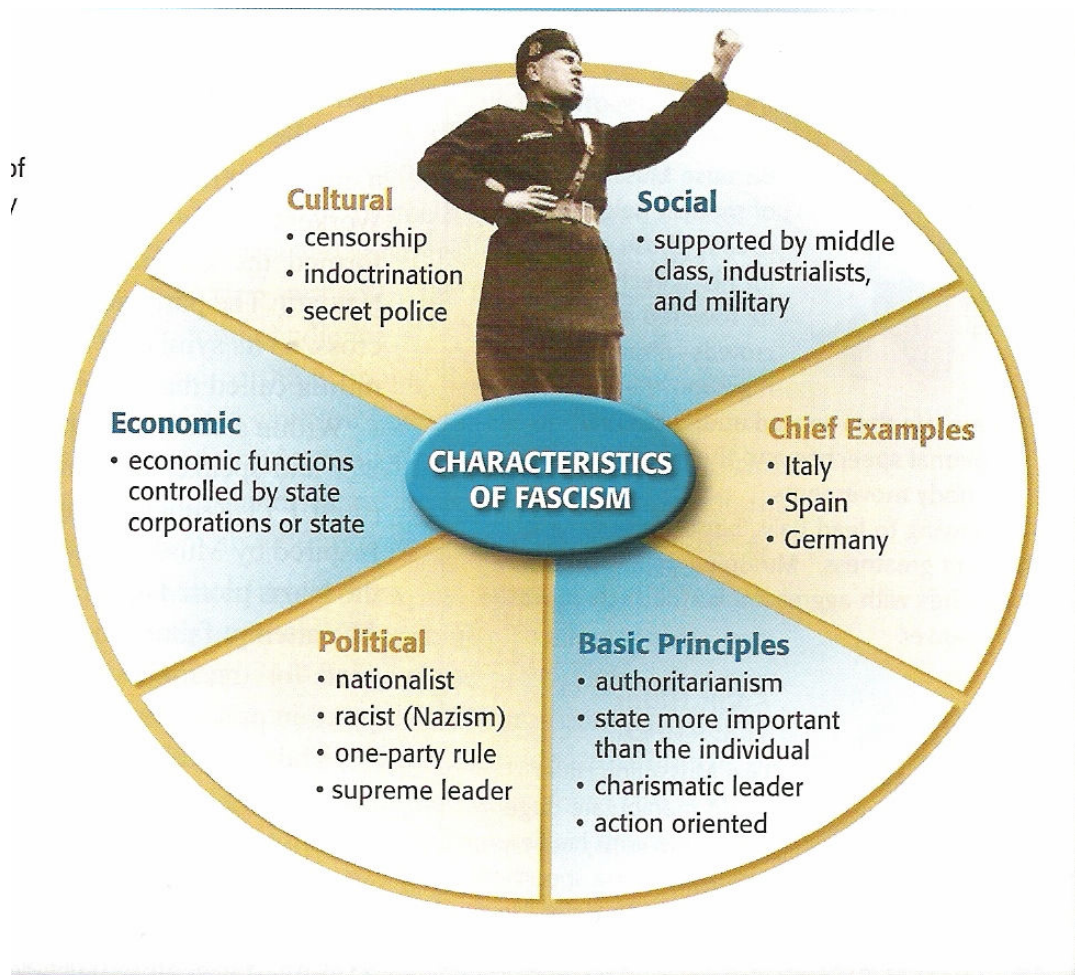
of
/

Cultural
• censorship
• indoctrination
• secret police

Social
• supported by middle class, industrialists, and military

Economic
• economic functions controlled by state corporations or state

CHARACTERISTICS OF FASCISM

Chief Examples
• Italy
• Spain
• Germany

Political
• nationalist
• racist (Nazism)
• one-party rule
• supreme leader

Basic Principles
• authoritarianism
• state more important than the individual
• charismatic leader
• action oriented